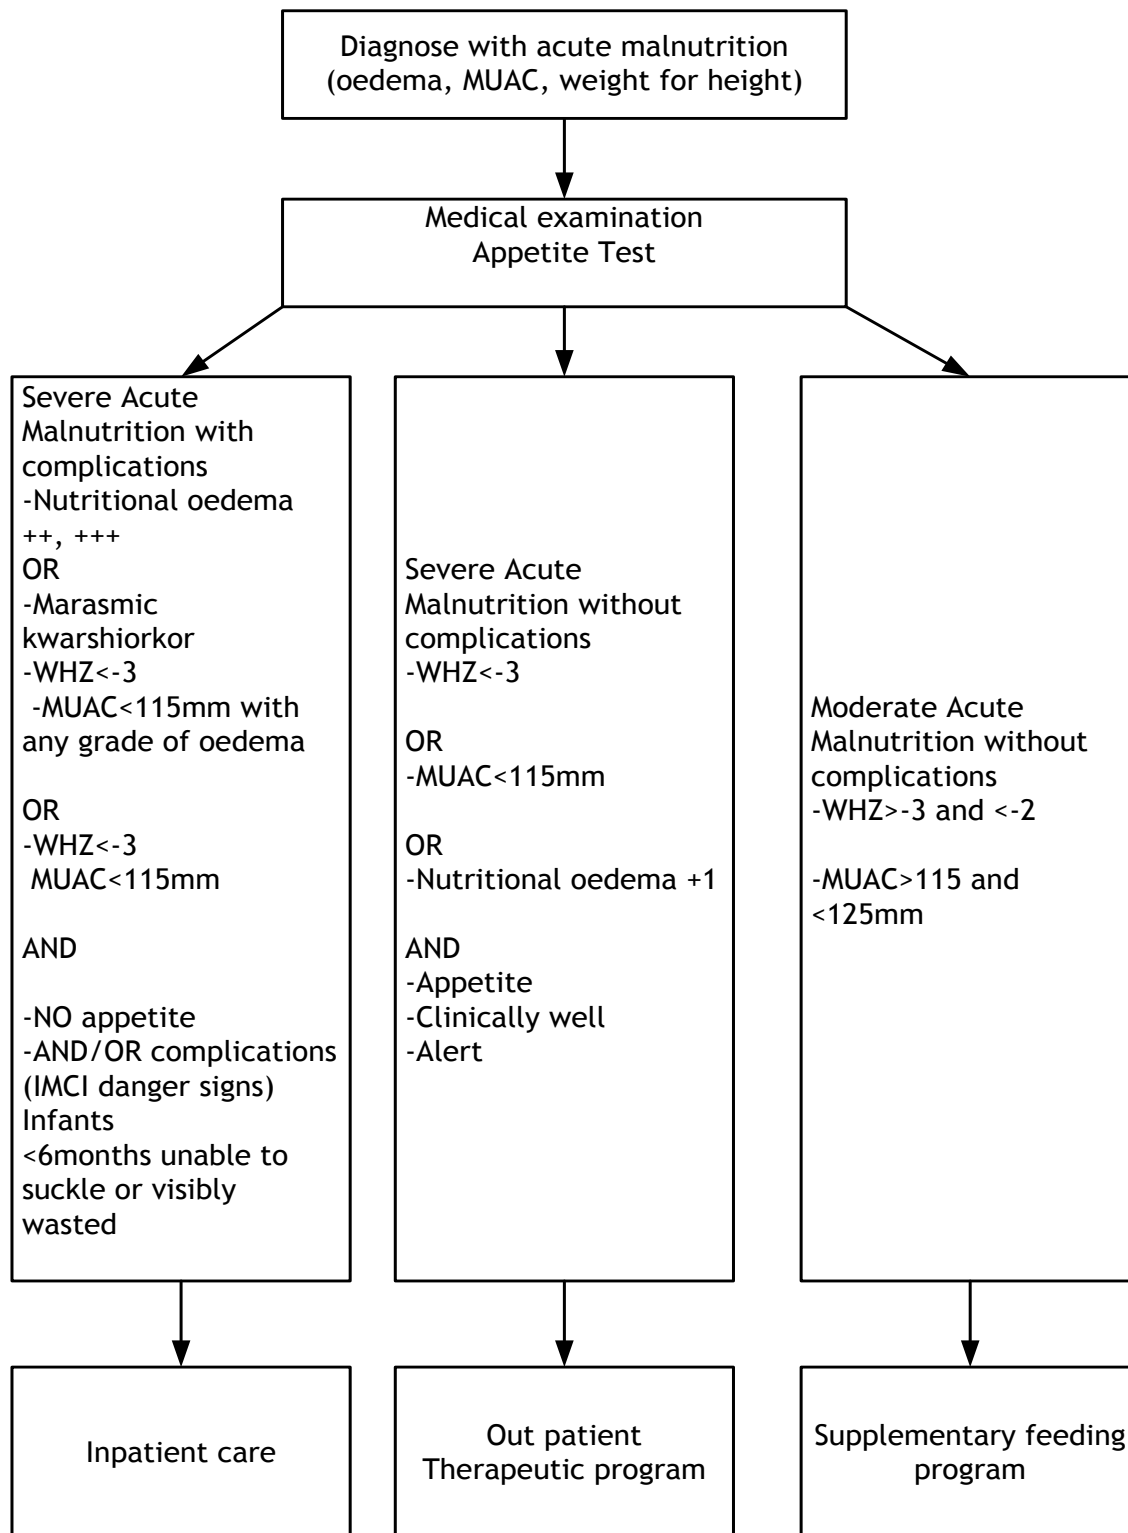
Diagnose with acute malnutrition (oedema, MUAC, weight for height)

Medical examination
Appetite Test

Severe Acute Malnutrition with complications
-Nutritional oedema ++, +++
OR
-Marasmic kwarshiorkor
-WHZ<-3
-MUAC<115mm with any grade of oedema

OR
-WHZ<-3
MUAC<115mm

AND

-NO appetite
-AND/OR complications (IMCI danger signs)
Infants <6months unable to suckle or visibly wasted

Severe Acute Malnutrition without complications
-WHZ<-3

OR
-MUAC<115mm

OR
-Nutritional oedema +1

AND
-Appetite
-Clinically well
-Alert

Moderate Acute Malnutrition without complications
-WHZ>-3 and <-2

-MUAC>115 and <125mm

Inpatient care

Out patient
Therapeutic program

Supplementary feeding program